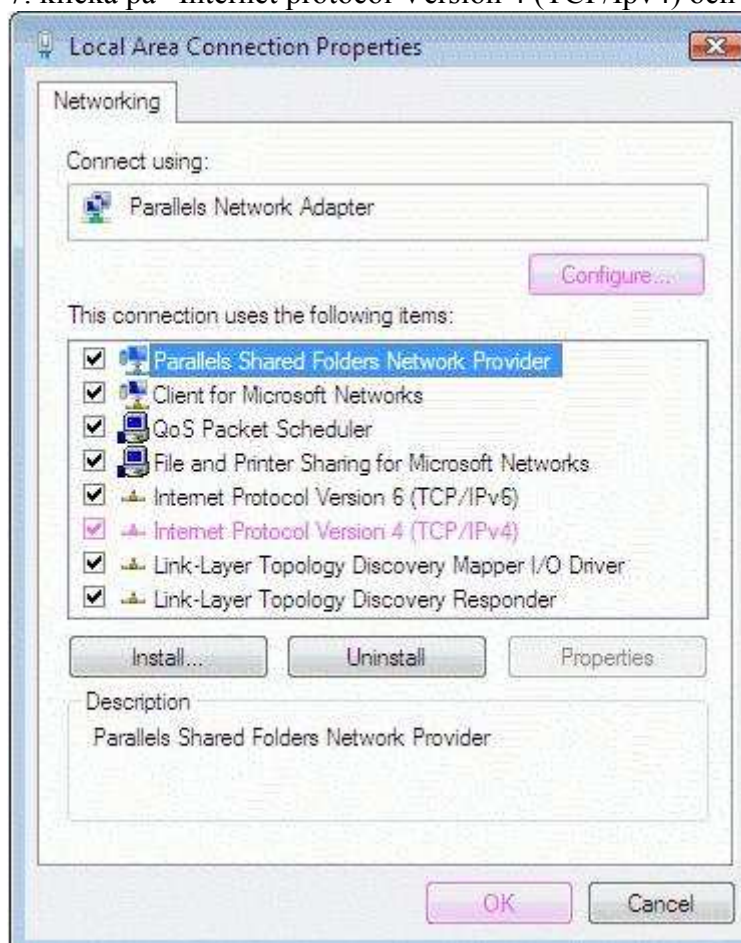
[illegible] klicka på "Internet protocol Version 4 (TCP/IPv4) och

Local Area Connection Properties

Networking

Connect using:

Parallels Network Adapter

Configure...

This connection uses the following items:

Parallels Shared Folders Network Provider
Client for Microsoft Networks
QoS Packet Scheduler
File and Printer Sharing for Microsoft Networks
Internet Protocol Version 6 (TCP/IPv6)
Internet Protocol Version 4 (TCP/IPv4)
Link-Layer Topology Discovery Mapper I/O Driver
Link-Layer Topology Discovery Responder

Install... Uninstall Properties

Description
Parallels Shared Folders Network Provider

OK Cancel